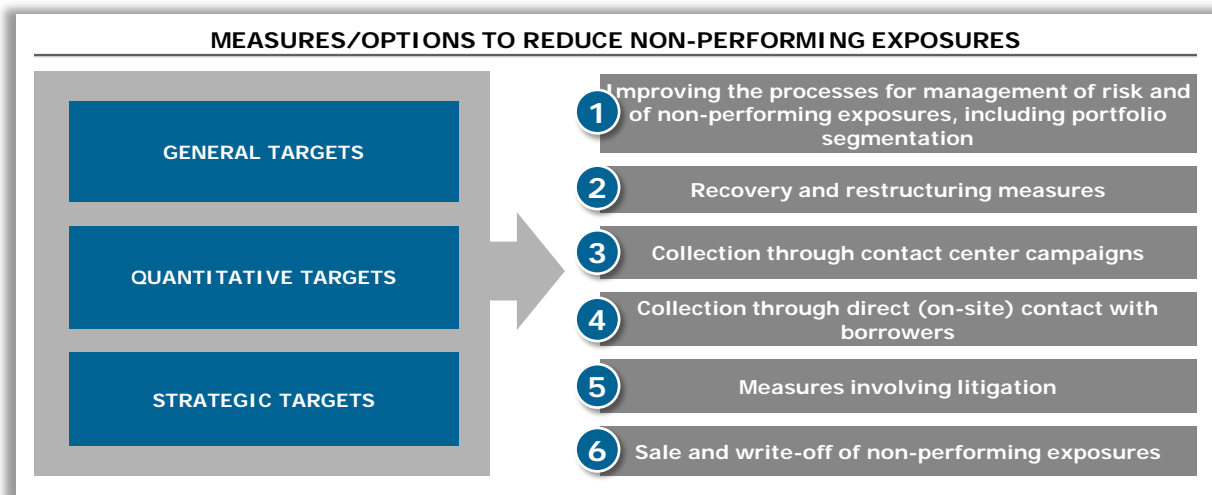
MEASURES/OPTIONS TO REDUCE NON-PERFORMING EXPOSURES

GENERAL TARGETS

QUANTITATIVE TARGETS

STRATEGIC TARGETS

1 Improving the processes for management of risk and of non-performing exposures, including portfolio segmentation

2 Recovery and restructuring measures

3 Collection through contact center campaigns

4 Collection through direct (on-site) contact with borrowers

5 Measures involving litigation

6 Sale and write-off of non-performing exposures